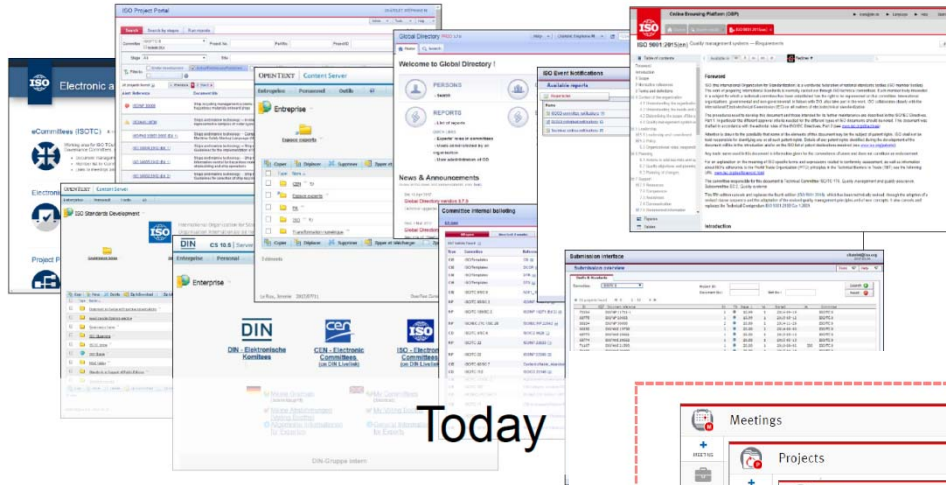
ISO Project Portal

Electronic a

eCommittees (ISOTC)

Electroni

Project P

OPENTEXT | Content Server

Enterprise

ISO Standards Development

DIN CS 10.5 | Server

Enterprise

DIN - Elektronische Komitees

CEN - Electronic Committees (on DIN Livelink)

ISO - Electronic Committees (on DIN Livelink)

DIN-Gruppe intern

Global Directory

Welcome to Global Directory !

PERSONS

REPORTS

News & Announcements

ISO Event Notifications

Committee internal balloting

Submission interface

Online Browsing Platform (OBP)

ISO 9001:2015(en) Quality management systems — Requirements

Foreword

Introduction

Today

Meetings

Projects